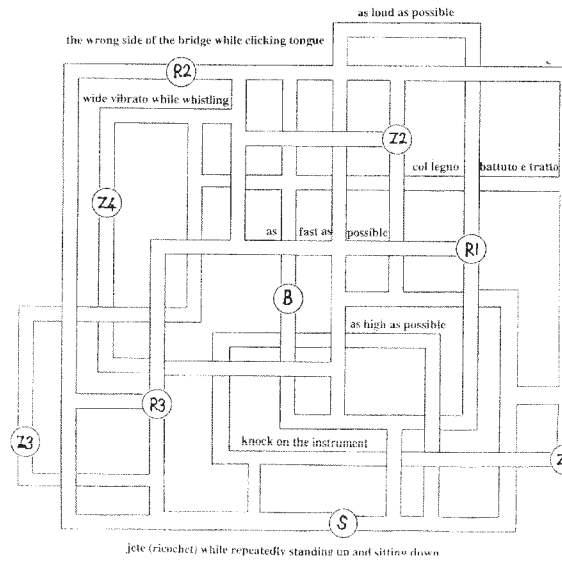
as loud as possible

the wrong side of the bridge while clicking tongue

R2

wide vibrato while whistling

Z2

col legno

battuto e tratto

Z4

as

fast as

possible

R1

B

as high as possible

R3

Z3

knock on the instrument

Z

S

jete (ricochet) while repeatedly standing up and sitting down